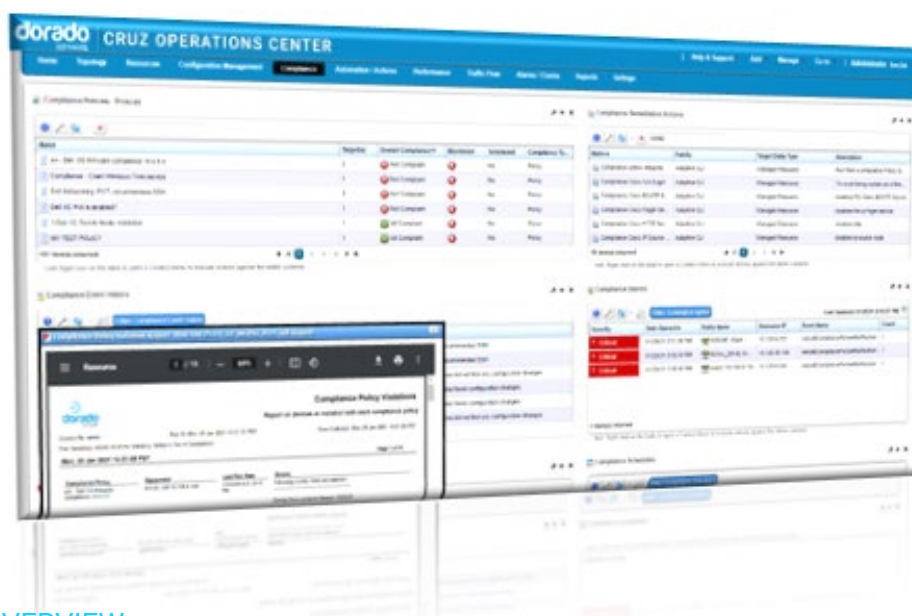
dorado SOFTWARE CRUZ OPERATIONS CENTER

Home Topology Resources Configuration Management Compliance Automation / Actions Performance Traffic Flow Alarms / Events Reports Settings

Help & Support Add Manage Go to Administrator

Compliance Policies

Not Compliant
Not Compliant
Not Compliant
Not Compliant
Not Compliant
Compliant
Compliant

Compliance Remediation Actions

Compliance Alarms

Critical
Critical
Critical

Compliance Event Viewers

Resource

Compliance Policy Violations

dorado

Compliance Schedules

OVERVIEW